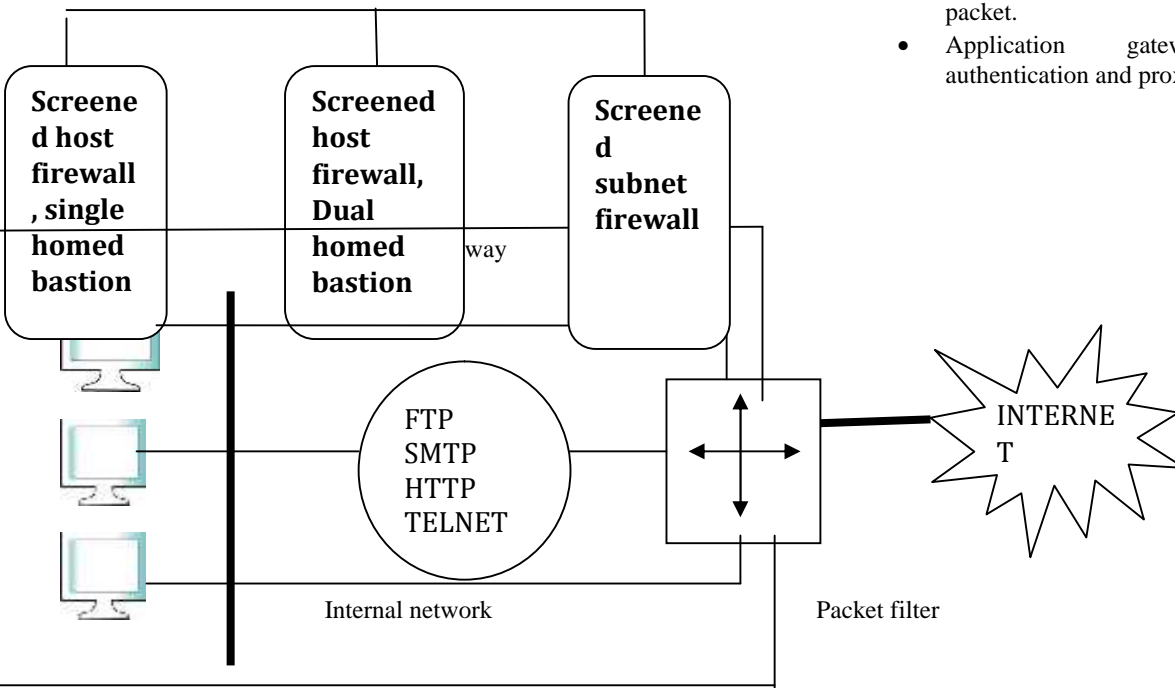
packet.

- Application gatev authentication and prox

Screened host firewall, single homed bastion

Screened host firewall, Dual homed bastion

way

Screened subnet firewall

FTP
SMTP
HTTP
TELNET

INTERNET

Internal network

Packet filter